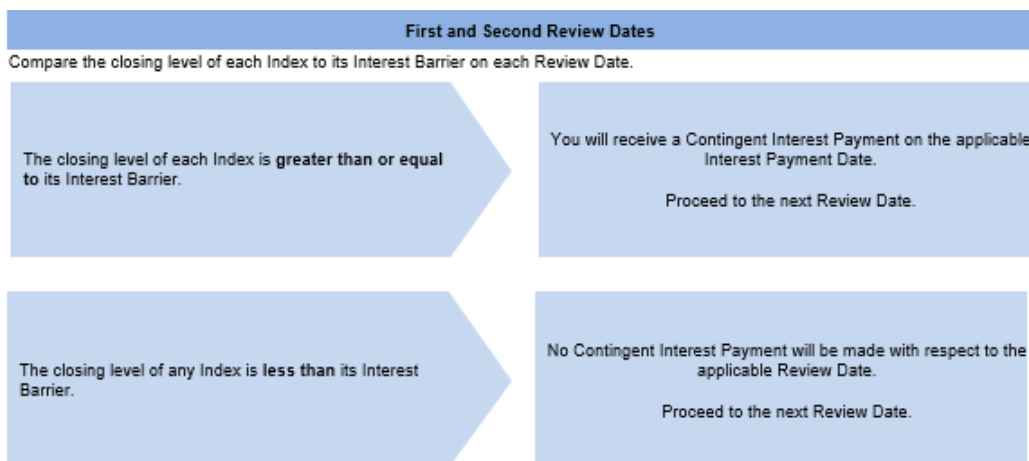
First and Second Review Dates

Compare the closing level of each Index to its Interest Barrier on each Review Date.

The closing level of each Index is greater than or equal to its Interest Barrier.

You will receive a Contingent Interest Payment on the applicable Interest Payment Date.

Proceed to the next Review Date.

The closing level of any Index is less than its Interest Barrier.

No Contingent Interest Payment will be made with respect to the applicable Review Date.

Proceed to the next Review Date.